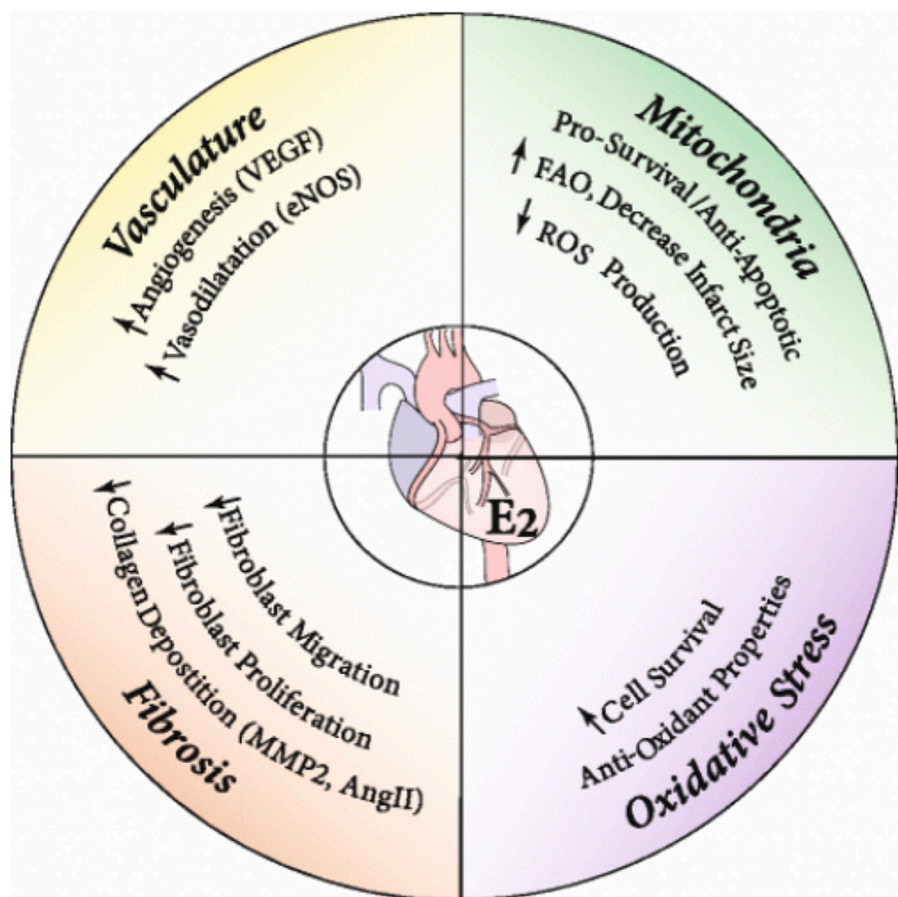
Vasculature
↑Angiogenesis (VEGF)
↑Vasodilatation (eNOS)

Mitochondria
Pro-Survival/Anti-Apoptotic
↑ FAO, Decrease Infarct Size
↓ ROS Production

$E_2$

↓Fibroblast Migration
↓Fibroblast Proliferation
↓Collagen Depostition (MMP2, AngII)
Fibrosis

↑Cell Survival
Anti-Oxidant Properties
Oxidative Stress